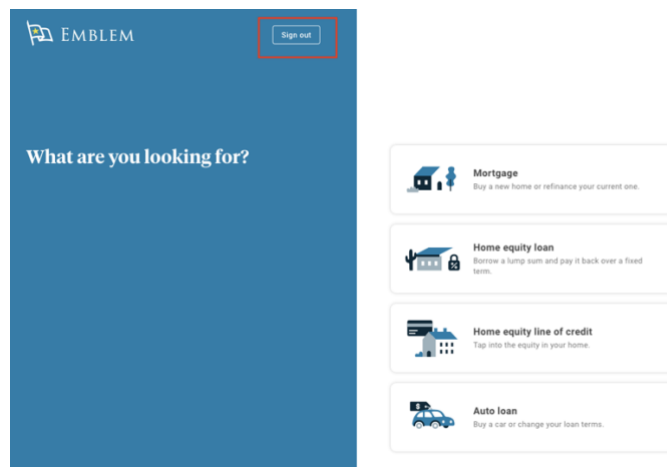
EMBLEM

Sign out

What are you looking for?

Mortgage
Buy a new home or refinance your current one.

Home equity loan
Borrow a lump sum and pay it back over a fixed term.

Home equity line of credit
Tap into the equity in your home.

Auto loan
Buy a car or change your loan terms.